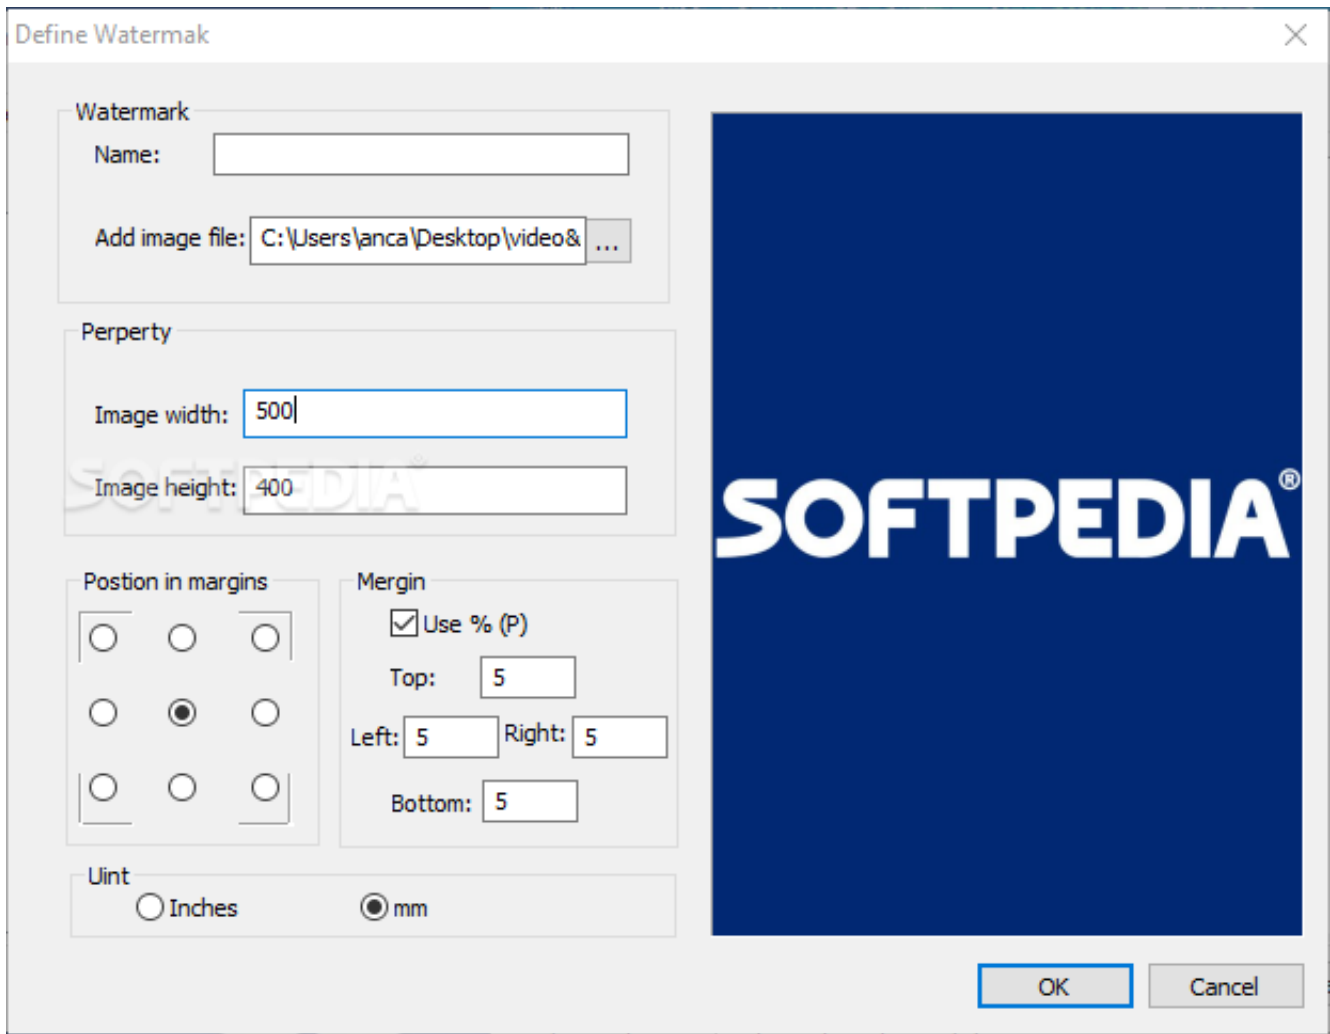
Define Watermak

Watermark
Name:
Add image file: C:\Users\anca\Desktop\video& ...

Perperty
Image width: 500
Image height: 400

SOFTPEDIA®

Postion in margins

Mergin
Use % (P)
Top: 5
Left: 5 Right: 5
Bottom: 5

Uint
Inches mm

SOFTPEDIA®

OK Cancel